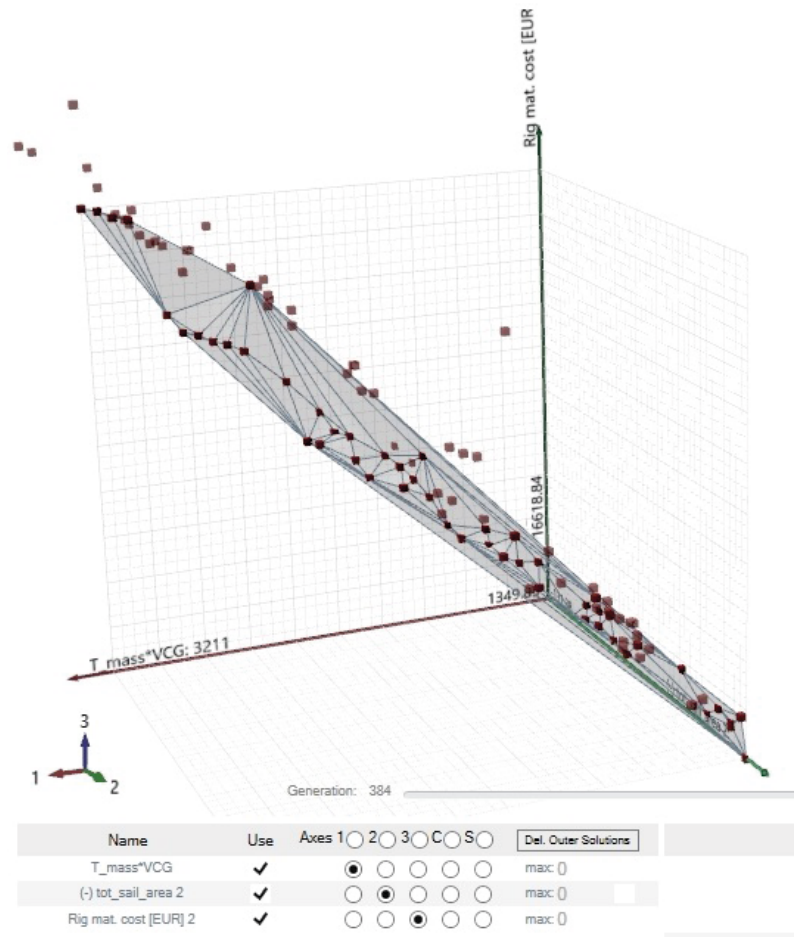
Rig mat. cost [EUR

16618.84

1349.8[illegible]

T_mass*VCG: 3211

3

1

2

Generation: 384

| Name | Use | Axes 1 | 2 | 3 | C | S | Del. Outer Solutions |
|---|---|---|---|---|---|---|---|
| T_mass*VCG | ✔ | ◉ | ○ | ○ | ○ | ○ | max: 0 |
| (-) tot_sail_area 2 | ✔ | ○ | ◉ | ○ | ○ | ○ | max: 0 |
| Rig mat. cost [EUR] 2 | ✔ | ○ | ○ | ◉ | ○ | ○ | max: 0 |